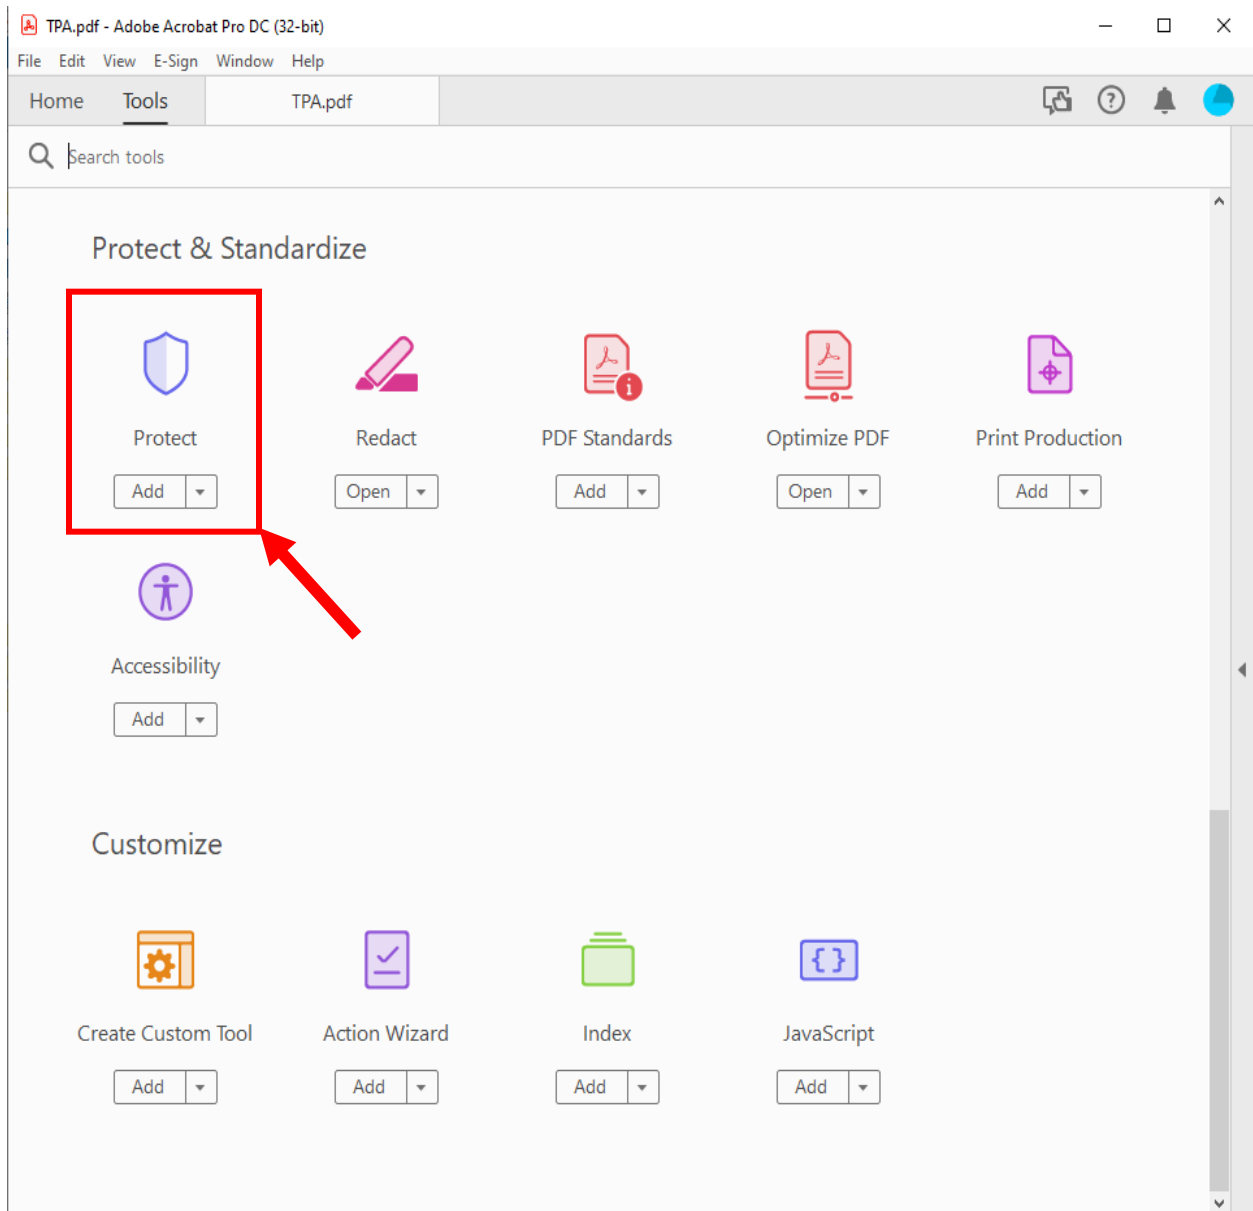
TPA.pdf - Adobe Acrobat Pro DC (32-bit)

File Edit View E-Sign Window Help

Home Tools TPA.pdf

Search tools

Protect & Standardize

Protect
Add

Redact
Open

PDF Standards
Add

Optimize PDF
Open

Print Production
Add

Accessibility
Add

Customize

Create Custom Tool
Add

Action Wizard
Add

Index
Add

JavaScript
Add